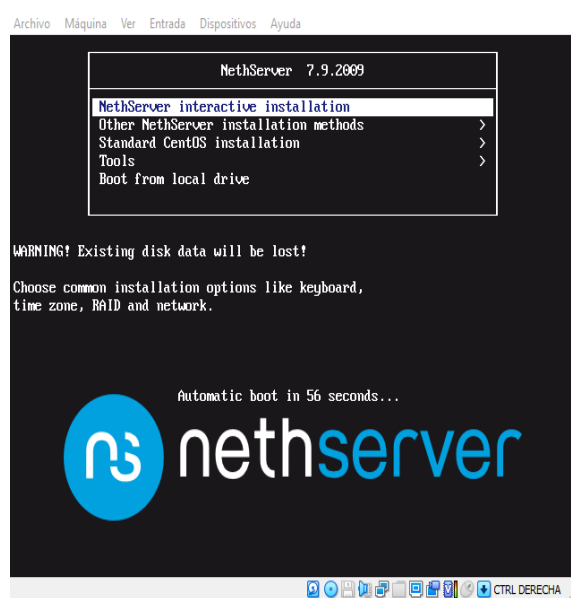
Archivo Máquina Ver Entrada Dispositivos Ayuda

NethServer 7.9.2009

NethServer interactive installation
Other NethServer installation methods >
Standard CentOS installation >
Tools >
Boot from local drive

WARNING! Existing disk data will be lost!

Choose common installation options like keyboard, time zone, RAID and network.

Automatic boot in 56 seconds...

nethserver

CTRL DERECHA